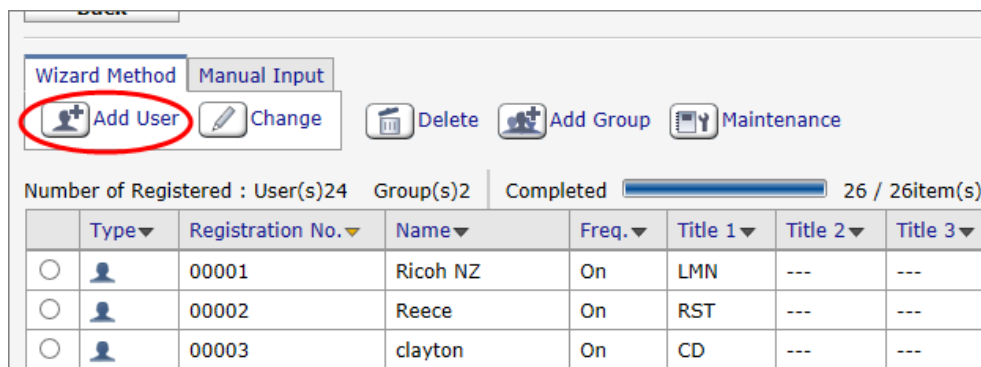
Back

Wizard Method Manual Input

Add User Change Delete Add Group Maintenance

Number of Registered : User(s)24 Group(s)2 Completed 26 / 26item(s)

| | Type | Registration No. | Name | Freq. | Title 1 | Title 2 | Title 3 |
|---|---|---|---|---|---|---|---|
| | | 00001 | Ricoh NZ | On | LMN | --- | --- |
| | | 00002 | Reece | On | RST | --- | --- |
| | | 00003 | clayton | On | CD | --- | --- |